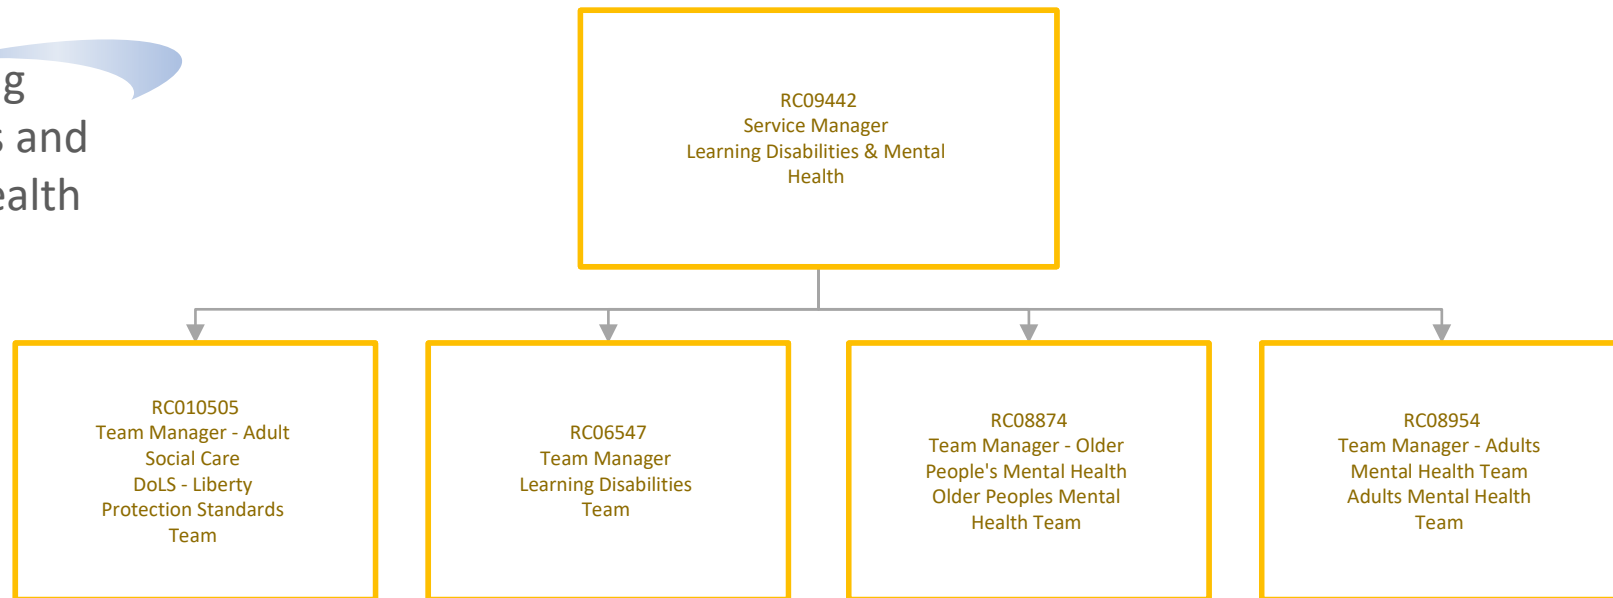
g
s and
ealth

RC09442
Service Manager
Learning Disabilities & Mental Health

RC010505
Team Manager - Adult Social Care
DoLS - Liberty Protection Standards Team

RC06547
Team Manager
Learning Disabilities Team

RC08874
Team Manager - Older People's Mental Health
Older Peoples Mental Health Team

RC08954
Team Manager - Adults Mental Health Team
Adults Mental Health Team